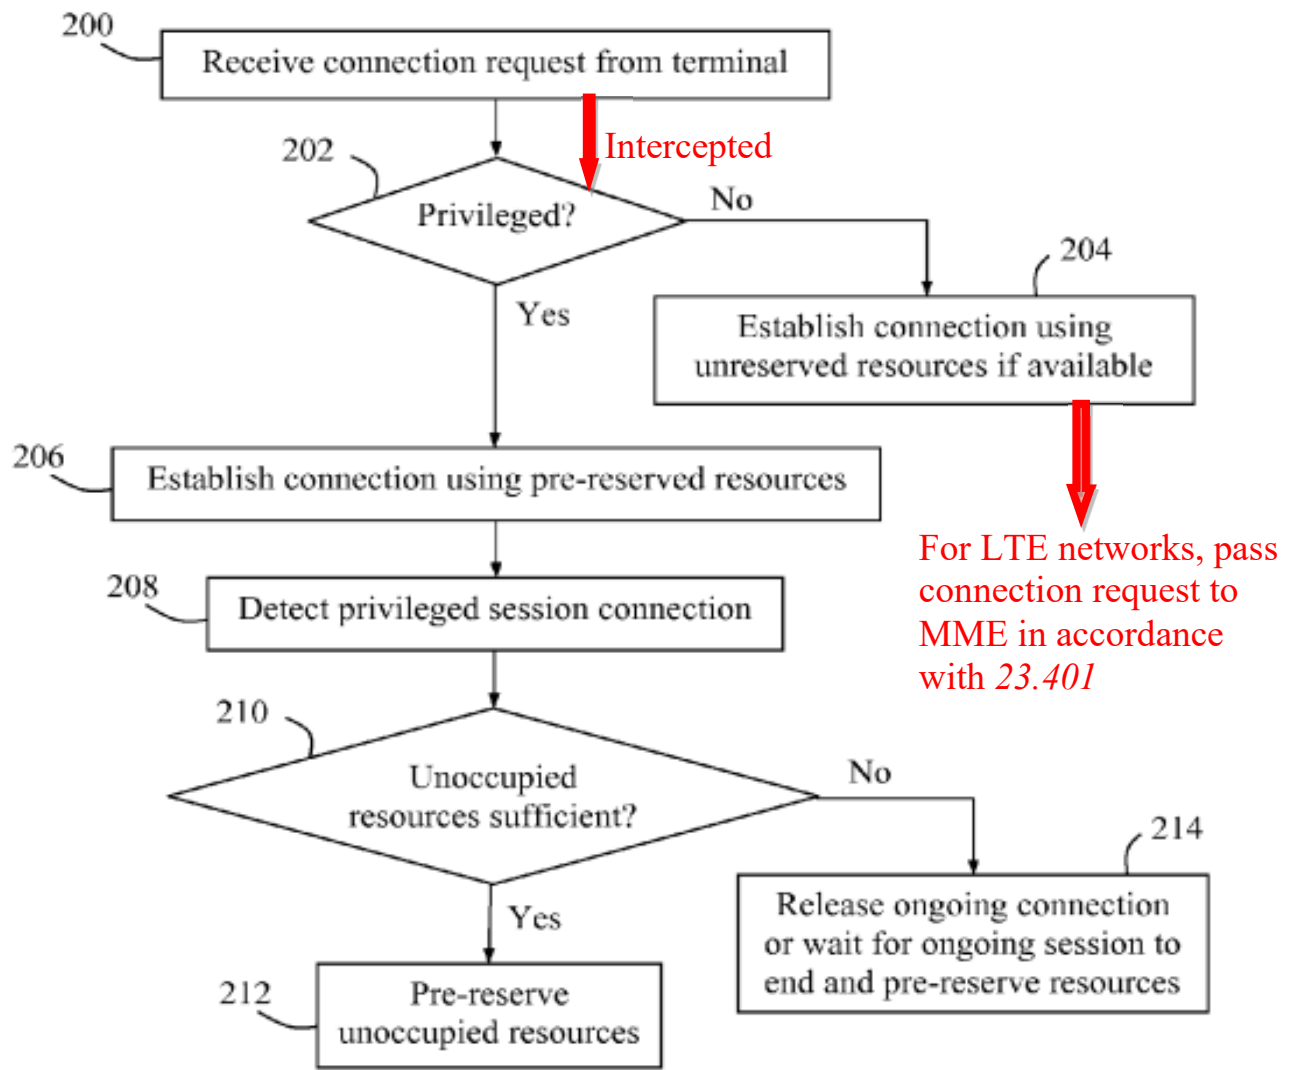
200
Receive connection request from terminal

Intercepted

202
Privileged?

No

204
Establish connection using unreserved resources if available

Yes

For LTE networks, pass connection request to MME in accordance with *23.401*

206
Establish connection using pre-reserved resources

208
Detect privileged session connection

210
Unoccupied resources sufficient?

No

214
Release ongoing connection or wait for ongoing session to end and pre-reserve resources

Yes

212
Pre-reserve unoccupied resources